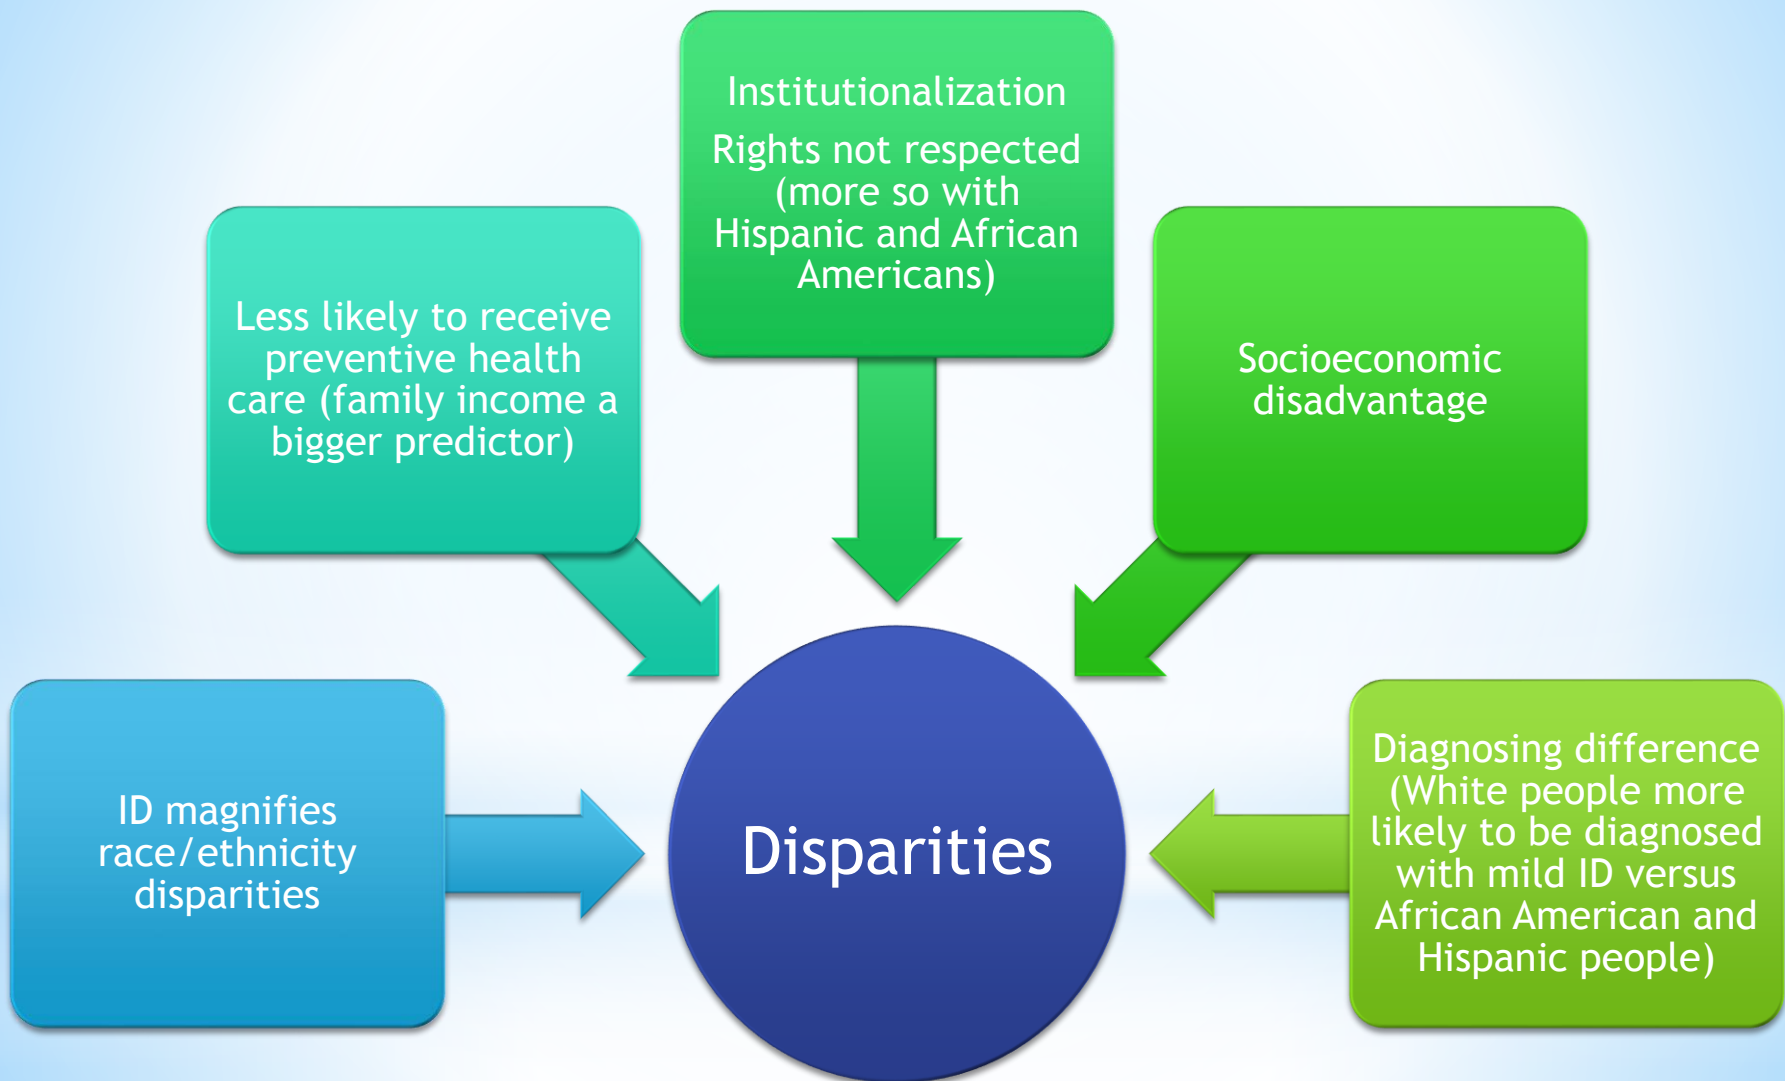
Institutionalization

Rights not respected (more so with Hispanic and African Americans)

Less likely to receive preventive health care (family income a bigger predictor)

Socioeconomic disadvantage

ID magnifies race/ethnicity disparities

Disparities

Diagnosing difference (White people more likely to be diagnosed with mild ID versus African American and Hispanic people)